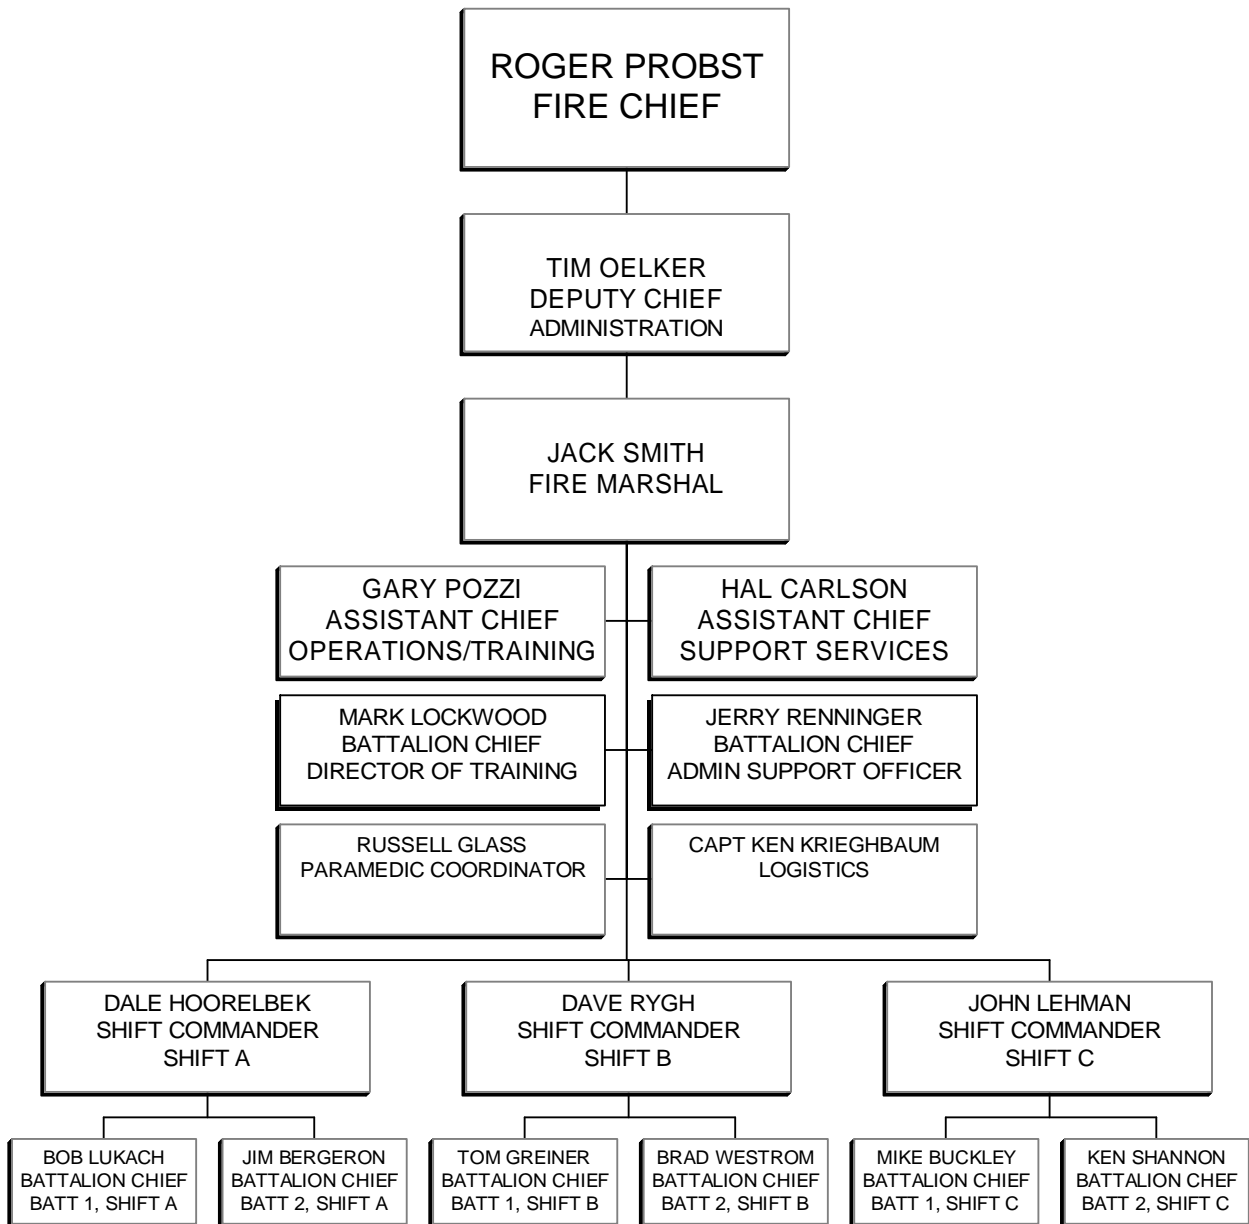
ROGER PROBST
FIRE CHIEF

TIM OELKER
DEPUTY CHIEF
ADMINISTRATION

JACK SMITH
FIRE MARSHAL

GARY POZZI
ASSISTANT CHIEF
OPERATIONS/TRAINING

HAL CARLSON
ASSISTANT CHIEF
SUPPORT SERVICES

MARK LOCKWOOD
BATTALION CHIEF
DIRECTOR OF TRAINING

JERRY RENNINGER
BATTALION CHIEF
ADMIN SUPPORT OFFICER

RUSSELL GLASS
PARAMEDIC COORDINATOR

CAPT KEN KRIEGHBAUM
LOGISTICS

DALE HOORELBEK
SHIFT COMMANDER
SHIFT A

DAVE RYGH
SHIFT COMMANDER
SHIFT B

JOHN LEHMAN
SHIFT COMMANDER
SHIFT C

BOB LUKACH
BATTALION CHIEF
BATT 1, SHIFT A

JIM BERGERON
BATTALION CHIEF
BATT 2, SHIFT A

TOM GREINER
BATTALION CHIEF
BATT 1, SHIFT B

BRAD WESTROM
BATTALION CHIEF
BATT 2, SHIFT B

MIKE BUCKLEY
BATTALION CHIEF
BATT 1, SHIFT C

KEN SHANNON
BATTALION CHEF
BATT 2, SHIFT C